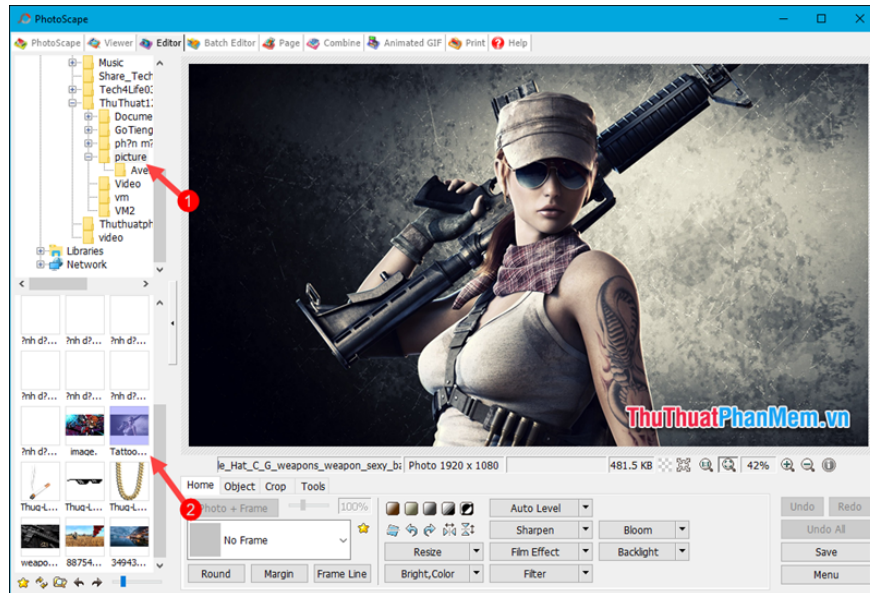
PhotoScape

PhotoScape Viewer Editor Batch Editor Page Combine Animated GIF Print Help

Music
Share_Tech
Tech4Life0:
ThuThuat1
Docume
GoTieng
ph?n m?
picture
Ave
Video
vm
VM2
Thuthuatph
video
Libraries
Network

?nh d?... ?nh d?... ?nh d?...
?nh d?... ?nh d?... ?nh d?...
?nh d?... image. Tattoo...
Thug-L... Thug-L... Thug-L...
weapo... 88754... 34943...

1
2

ThuThuatPhanMem.vn

le_Hat_C_G_weapons_weapon_sexy_ba Photo 1920 x 1080 481.5 KB 42%

Home Object Crop Tools

Photo + Frame 100%
No Frame
Round Margin Frame Line

Auto Level
Sharpen
Film Effect
Filter
Resize
Bright,Color
Bloom
Backlight

Undo Redo
Undo All
Save
Menu